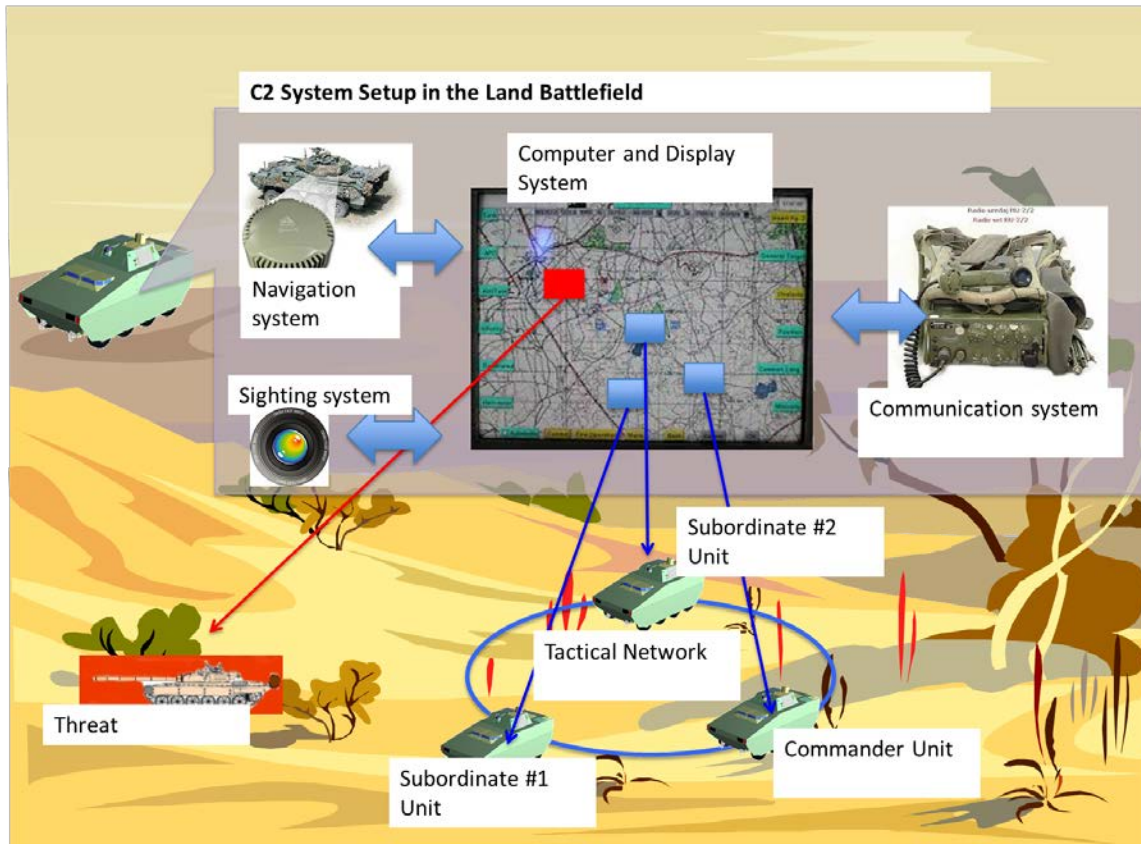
C2 System Setup in the Land Battlefield

Computer and Display System

Navigation system

Sighting system

Communication system

Subordinate #2 Unit

Tactical Network

Threat

Commander Unit

Subordinate #1 Unit